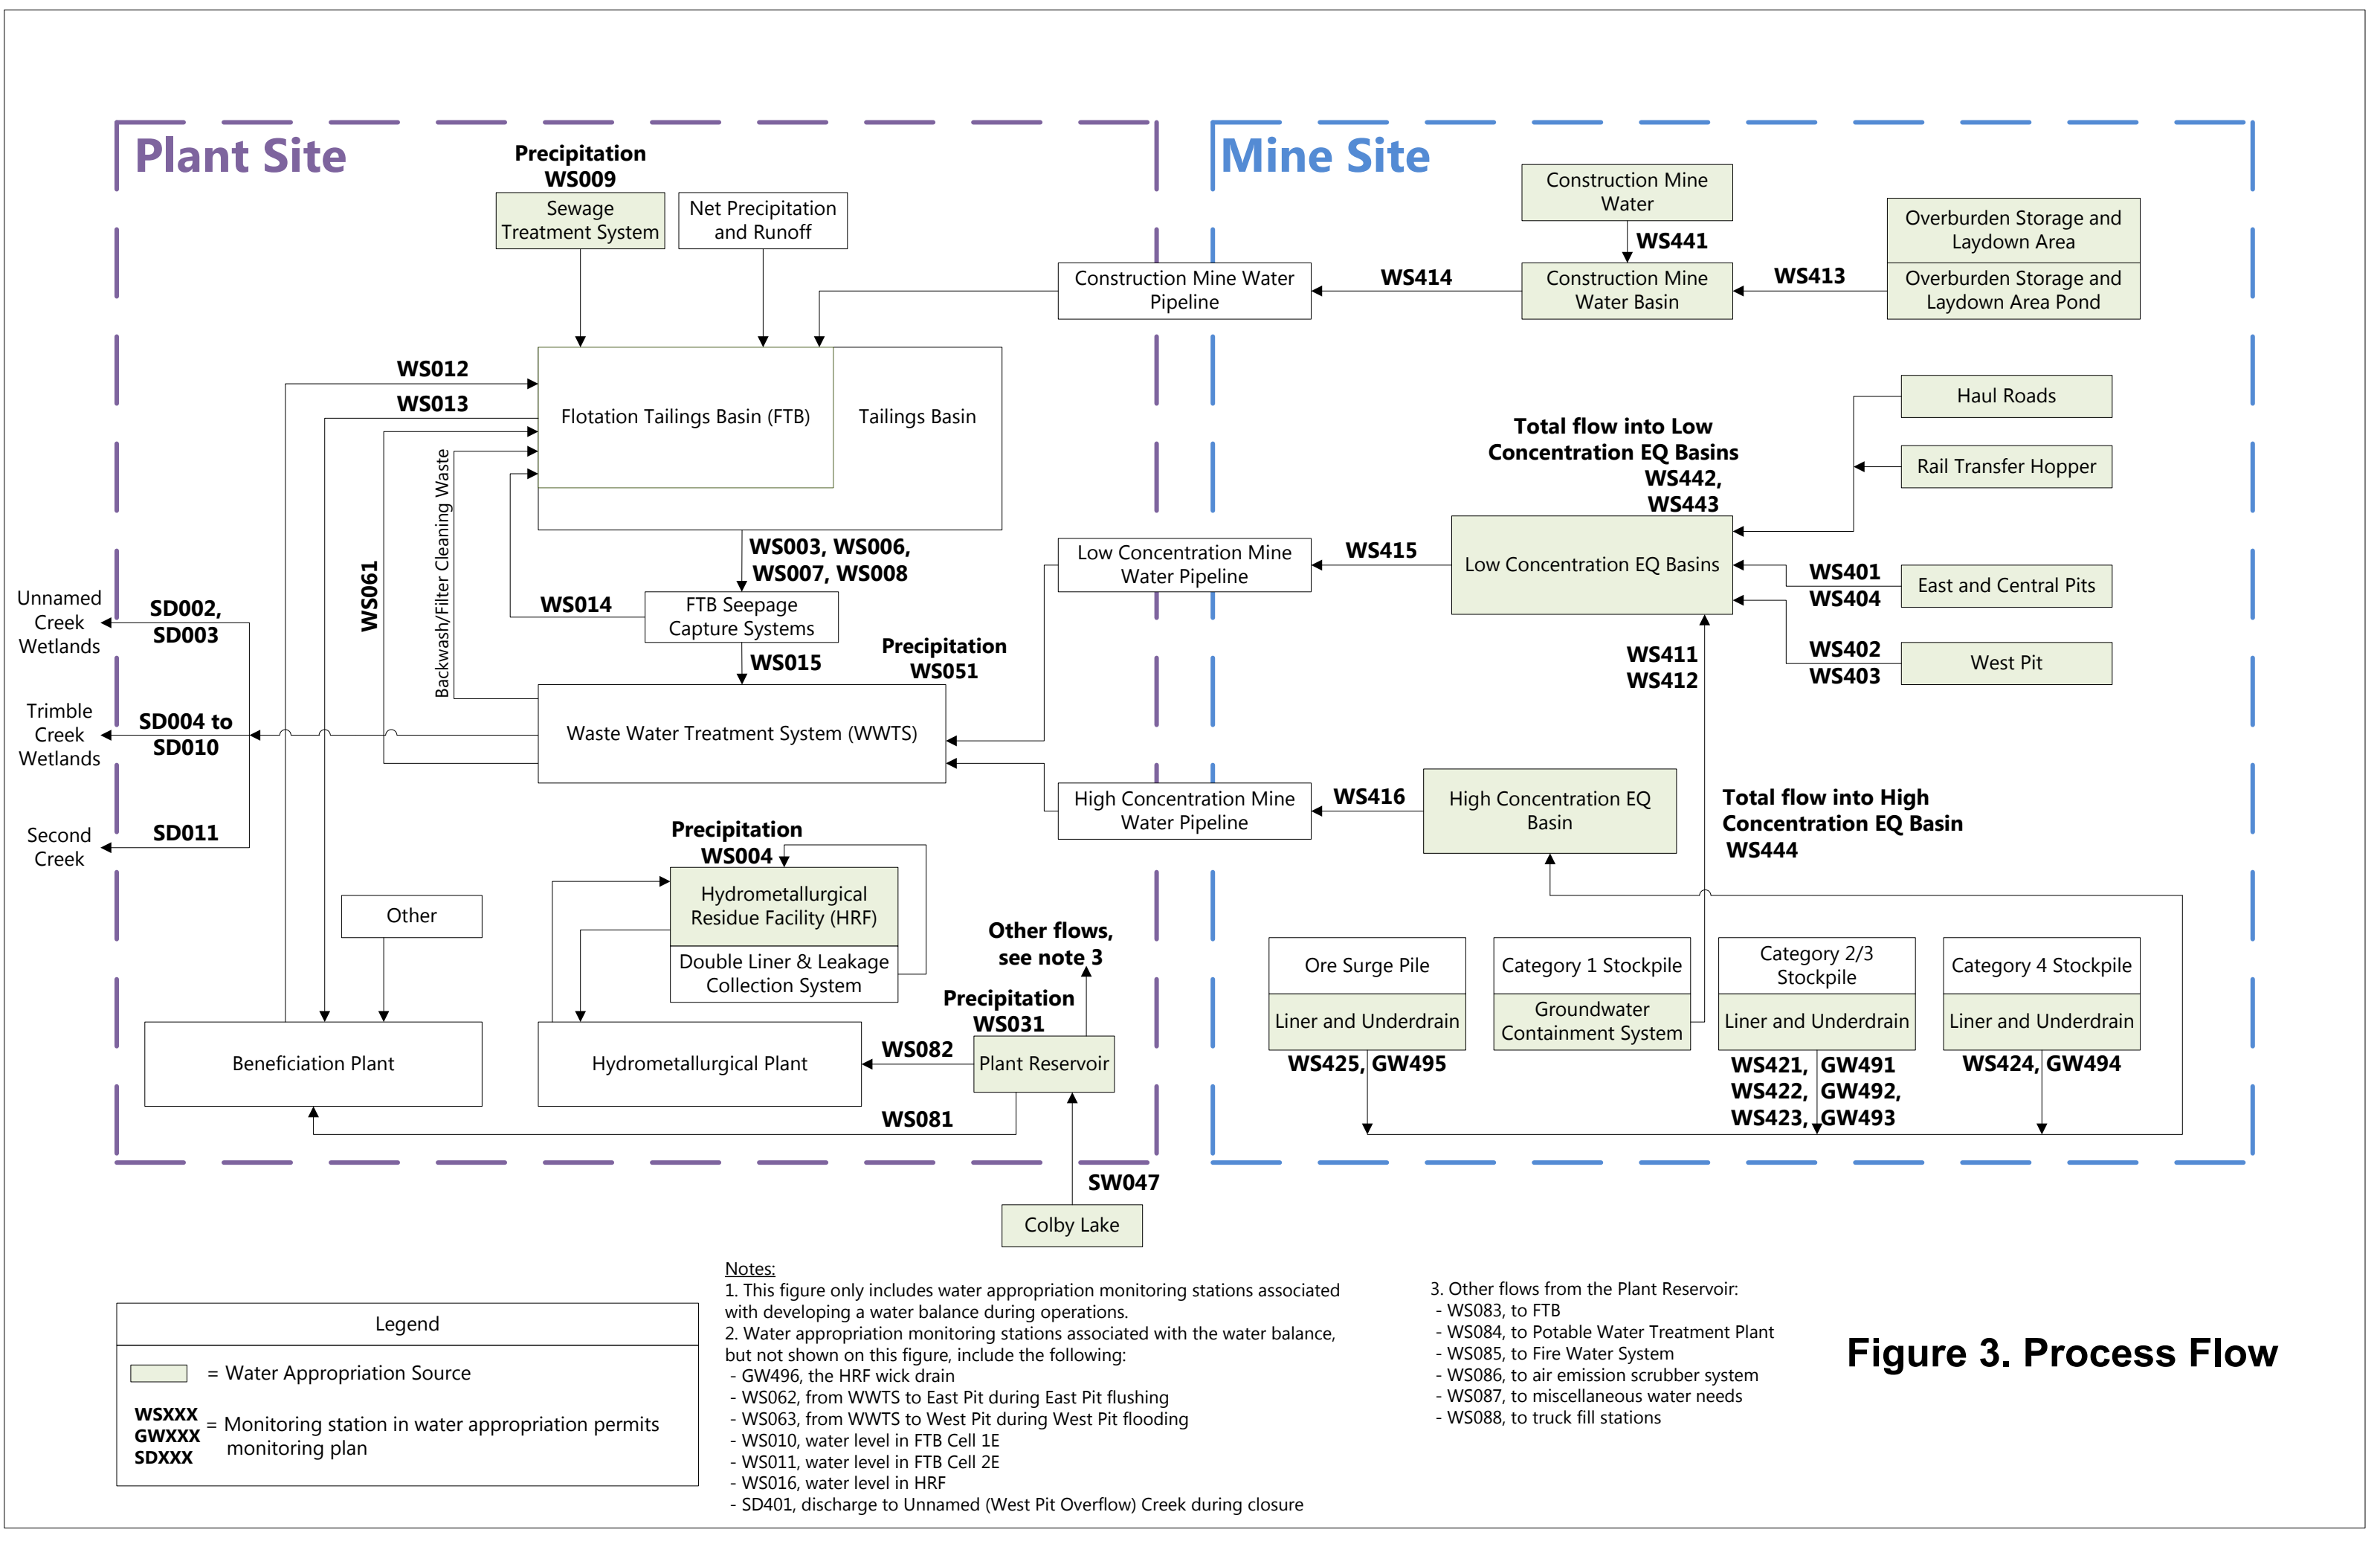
Plant Site

Precipitation WS009

Sewage Treatment System

Net Precipitation and Runoff

Mine Site

Construction Mine Water

WS441

Overburden Storage and Laydown Area

Construction Mine Water Pipeline

WS414

Construction Mine Water Basin

WS413

Overburden Storage and Laydown Area Pond

WS012

WS013

Flotation Tailings Basin (FTB)

Tailings Basin

Haul Roads

Total flow into Low Concentration EQ Basins WS442, WS443

Rail Transfer Hopper

Backwash/Filter Cleaning Waste

WS061

WS003, WS006, WS007, WS008

Low Concentration Mine Water Pipeline

WS415

Low Concentration EQ Basins

WS401 WS404

East and Central Pits

Unnamed Creek Wetlands

SD002, SD003

WS014

FTB Seepage Capture Systems

WS015

Precipitation WS051

WS411 WS412

WS402 WS403

West Pit

Trimble Creek Wetlands

SD004 to SD010

Waste Water Treatment System (WWTS)

High Concentration Mine Water Pipeline

WS416

High Concentration EQ Basin

Total flow into High Concentration EQ Basin WS444

Second Creek

SD011

Precipitation WS004

Hydrometallurgical Residue Facility (HRF)

Double Liner & Leakage Collection System

Other

Other flows, see note 3

Precipitation WS031

Ore Surge Pile

Liner and Underdrain

Category 1 Stockpile

Groundwater Containment System

Category 2/3 Stockpile

Liner and Underdrain

Category 4 Stockpile

Liner and Underdrain

Beneficiation Plant

Hydrometallurgical Plant

WS082

Plant Reservoir

WS425, GW495

WS421, GW491 WS422, GW492, WS423, GW493

WS424, GW494

WS081

SW047

Colby Lake

Legend

= Water Appropriation Source

WSXXX GWXXX SDXXX = Monitoring station in water appropriation permits monitoring plan

Notes:
1. This figure only includes water appropriation monitoring stations associated with developing a water balance during operations.
2. Water appropriation monitoring stations associated with the water balance, but not shown on this figure, include the following:
- GW496, the HRF wick drain
- WS062, from WWTS to East Pit during East Pit flushing
- WS063, from WWTS to West Pit during West Pit flooding
- WS010, water level in FTB Cell 1E
- WS011, water level in FTB Cell 2E
- WS016, water level in HRF
- SD401, discharge to Unnamed (West Pit Overflow) Creek during closure

3. Other flows from the Plant Reservoir:
- WS083, to FTB
- WS084, to Potable Water Treatment Plant
- WS085, to Fire Water System
- WS086, to air emission scrubber system
- WS087, to miscellaneous water needs
- WS088, to truck fill stations

Figure 3. Process Flow